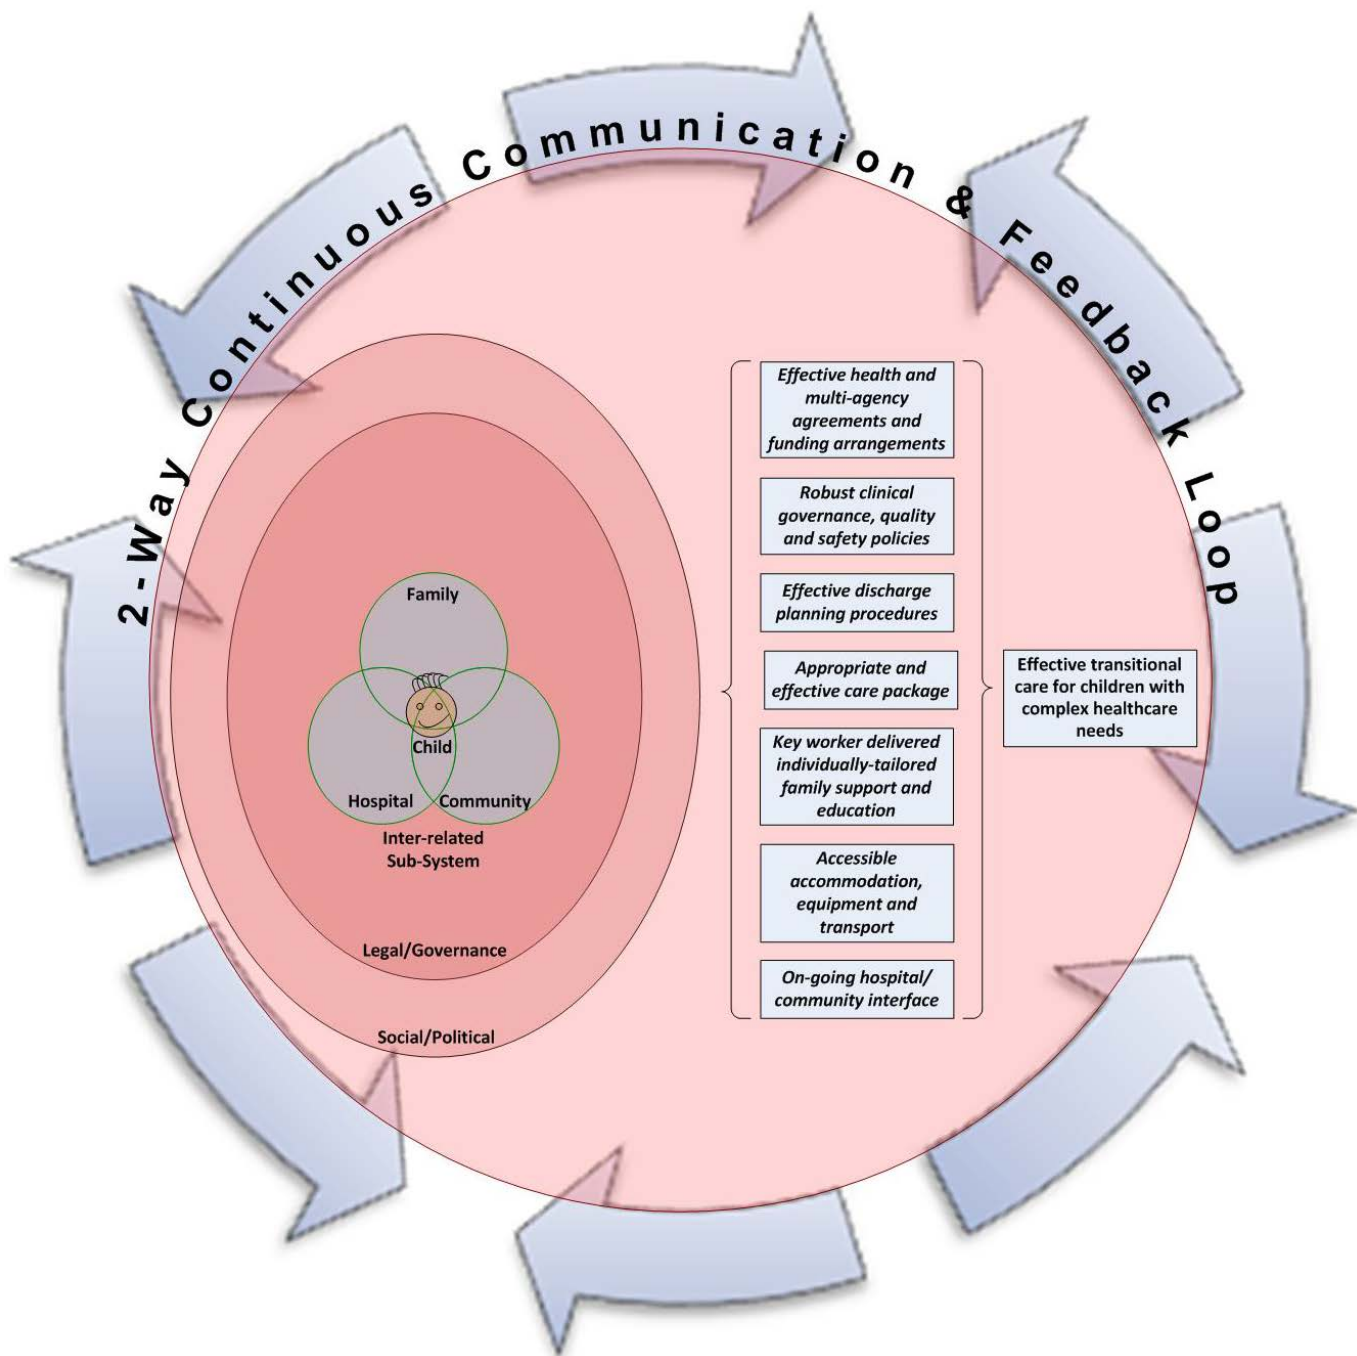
2-Way Continuous Communication & Feedback Loop

Family

Child

Hospital

Community

Inter-related Sub-System

Legal/Governance

Social/Political

Effective health and multi-agency agreements and funding arrangements

Robust clinical governance, quality and safety policies

Effective discharge planning procedures

Appropriate and effective care package

Key worker delivered individually-tailored family support and education

Accessible accommodation, equipment and transport

On-going hospital/ community interface

Effective transitional care for children with complex healthcare needs